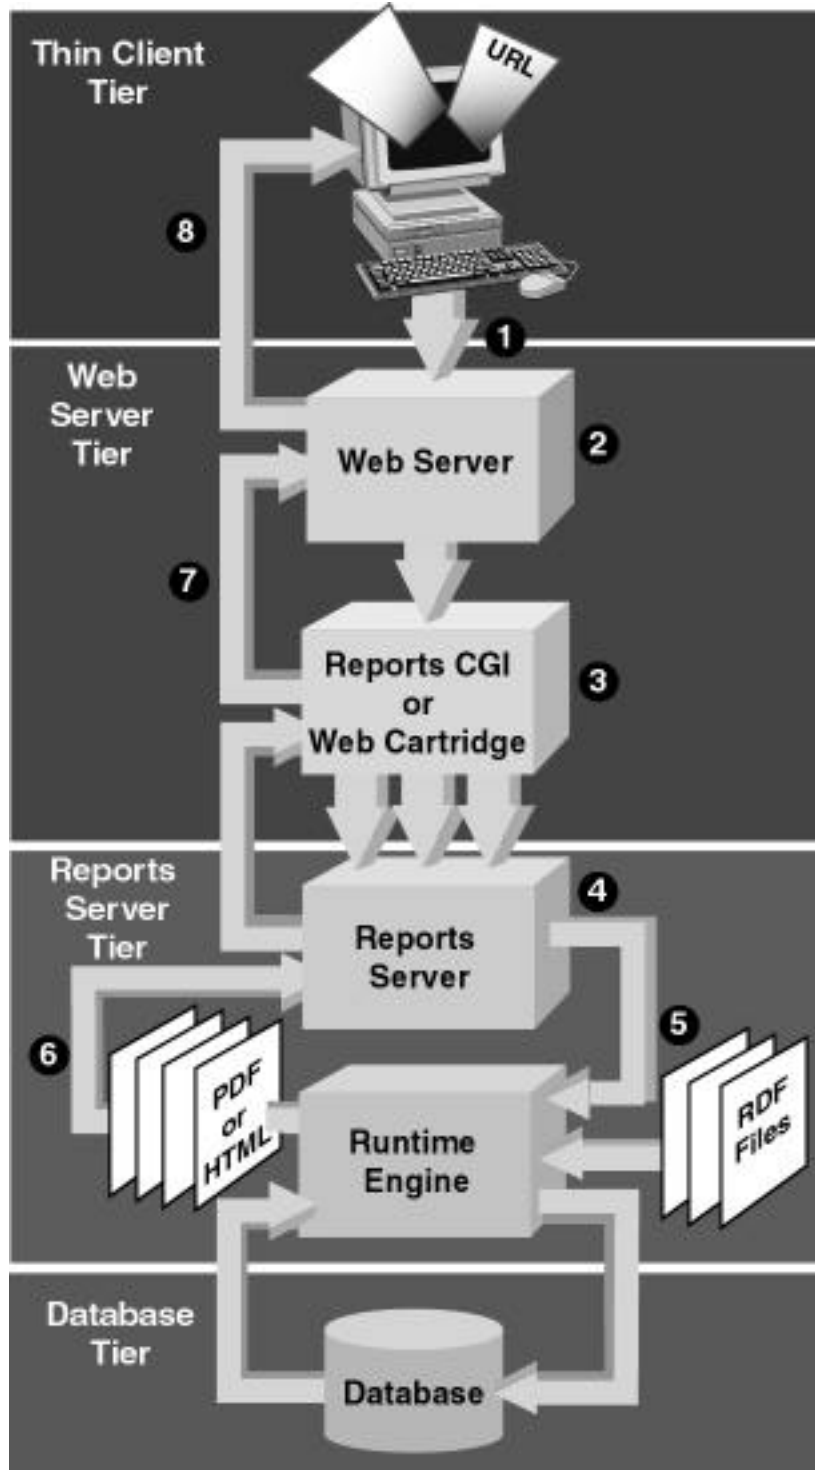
Thin Client Tier

URL

8

1

Web Server Tier

Web Server

2

7

Reports CGI or Web Cartridge

3

Reports Server Tier

Reports Server

4

6

5

PDF or HTML

Runtime Engine

RDF Files

Database Tier

Database